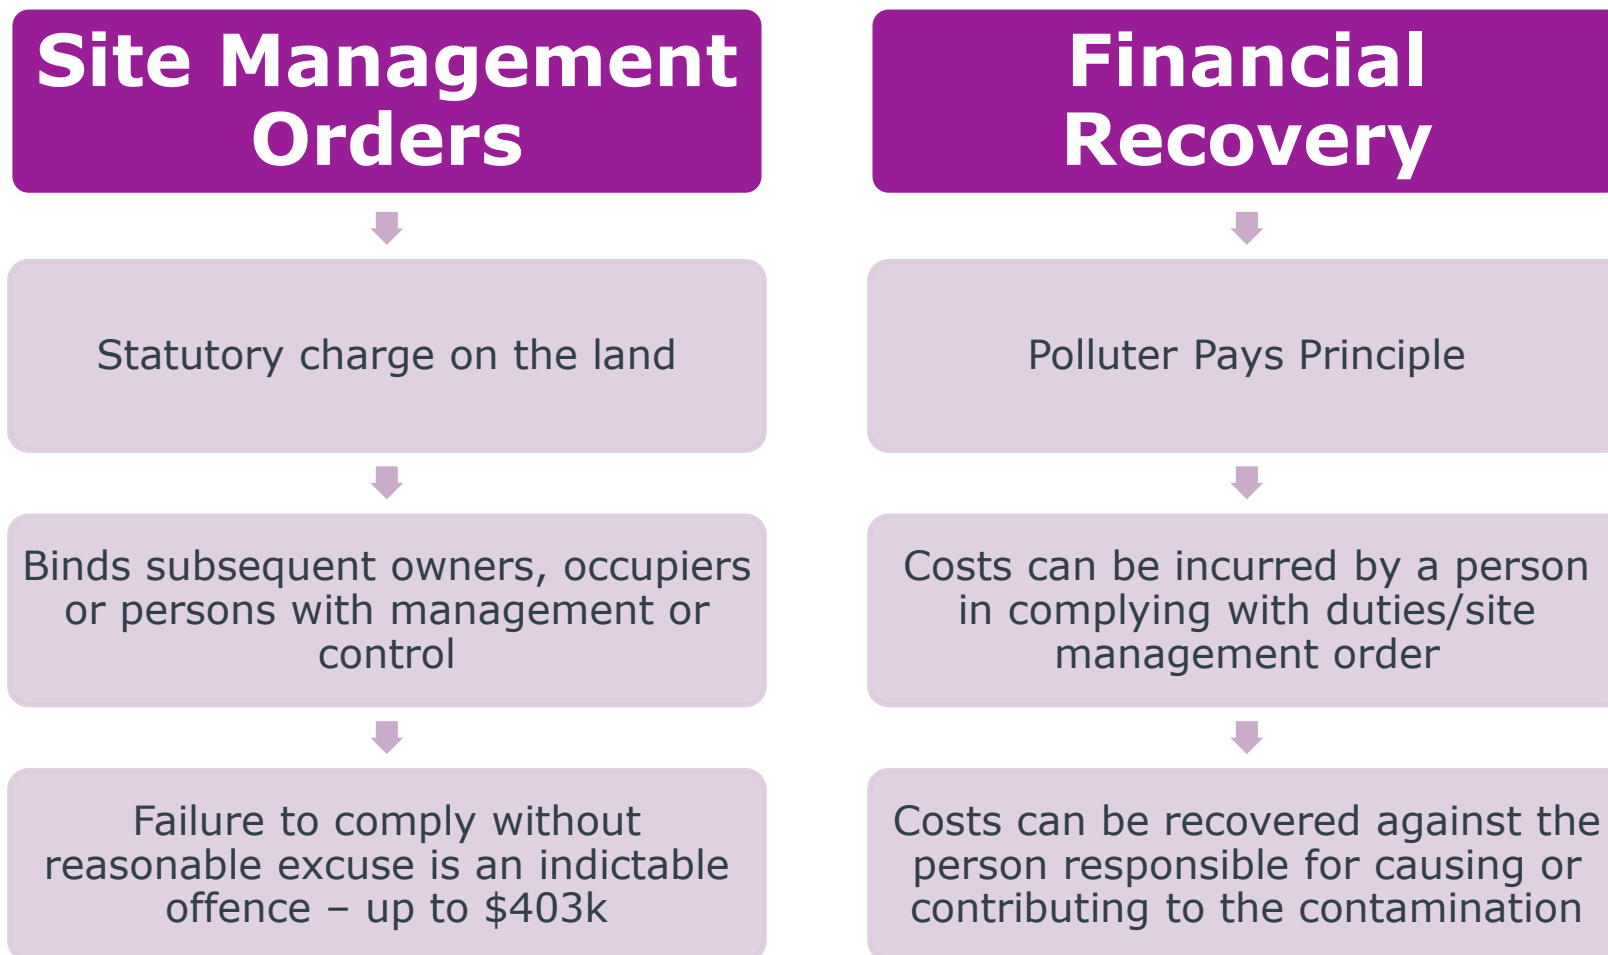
Site Management Orders

Statutory charge on the land

Binds subsequent owners, occupiers or persons with management or control

Failure to comply without reasonable excuse is an indictable offence – up to \$403k

Financial Recovery

Polluter Pays Principle

Costs can be incurred by a person in complying with duties/site management order

Costs can be recovered against the person responsible for causing or contributing to the contamination